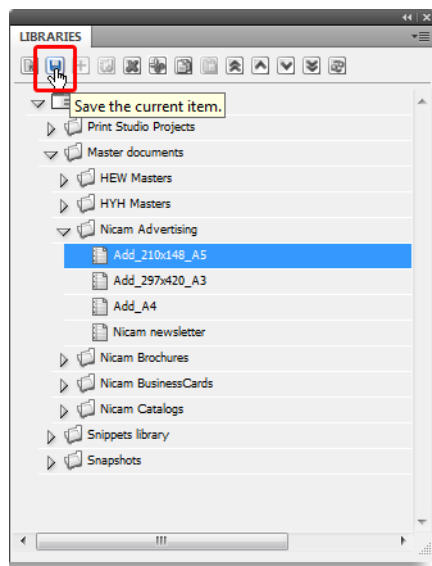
LIBRARIES

Save the current item.

Print Studio Projects
Master documents
HEW Masters
HYH Masters
Nicam Advertising
Add_210x148_A5
Add_297x420_A3
Add_A4
Nicam newsletter
Nicam Brochures
Nicam BusinessCards
Nicam Catalogs
Snippets library
Snapshots